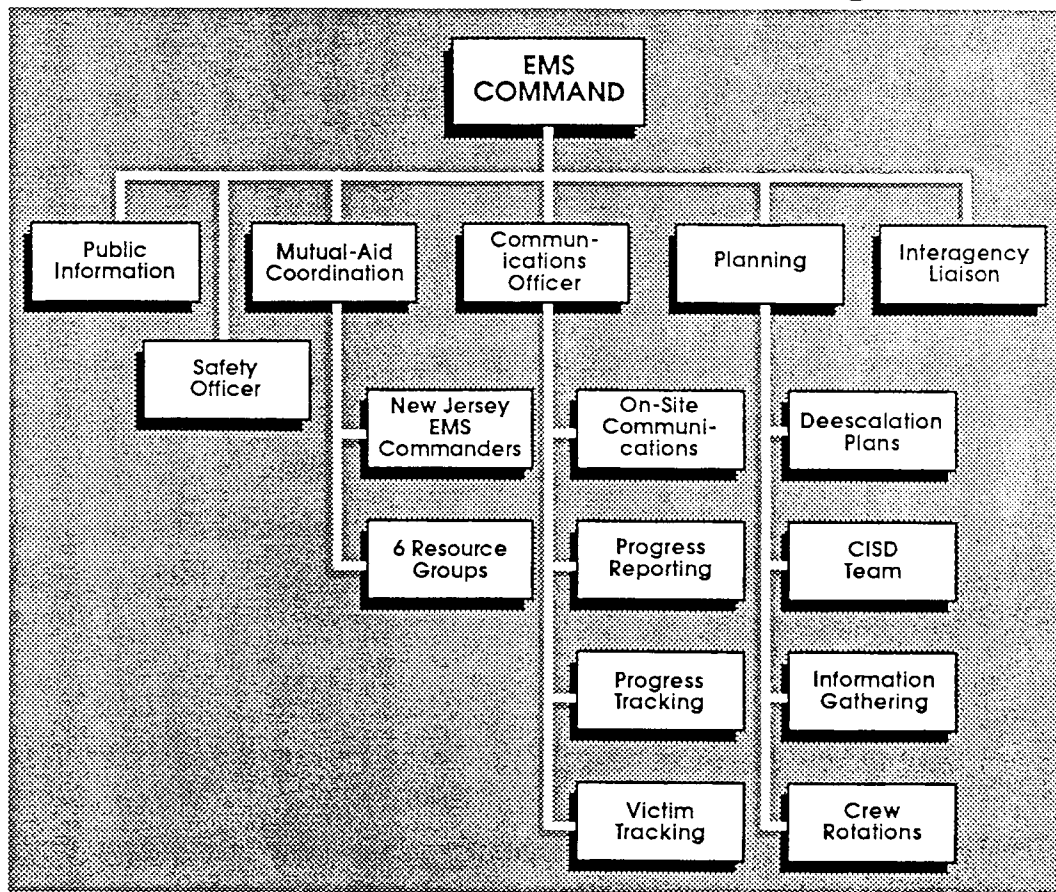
EMS COMMAND

Public Information

Safety Officer

Mutual-Aid Coordination

New Jersey EMS Commanders

6 Resource Groups

Communications Officer

On-Site Communications

Progress Reporting

Progress Tracking

Victim Tracking

Planning

Deescalation Plans

CISD Team

Information Gathering

Crew Rotations

Interagency Liaison